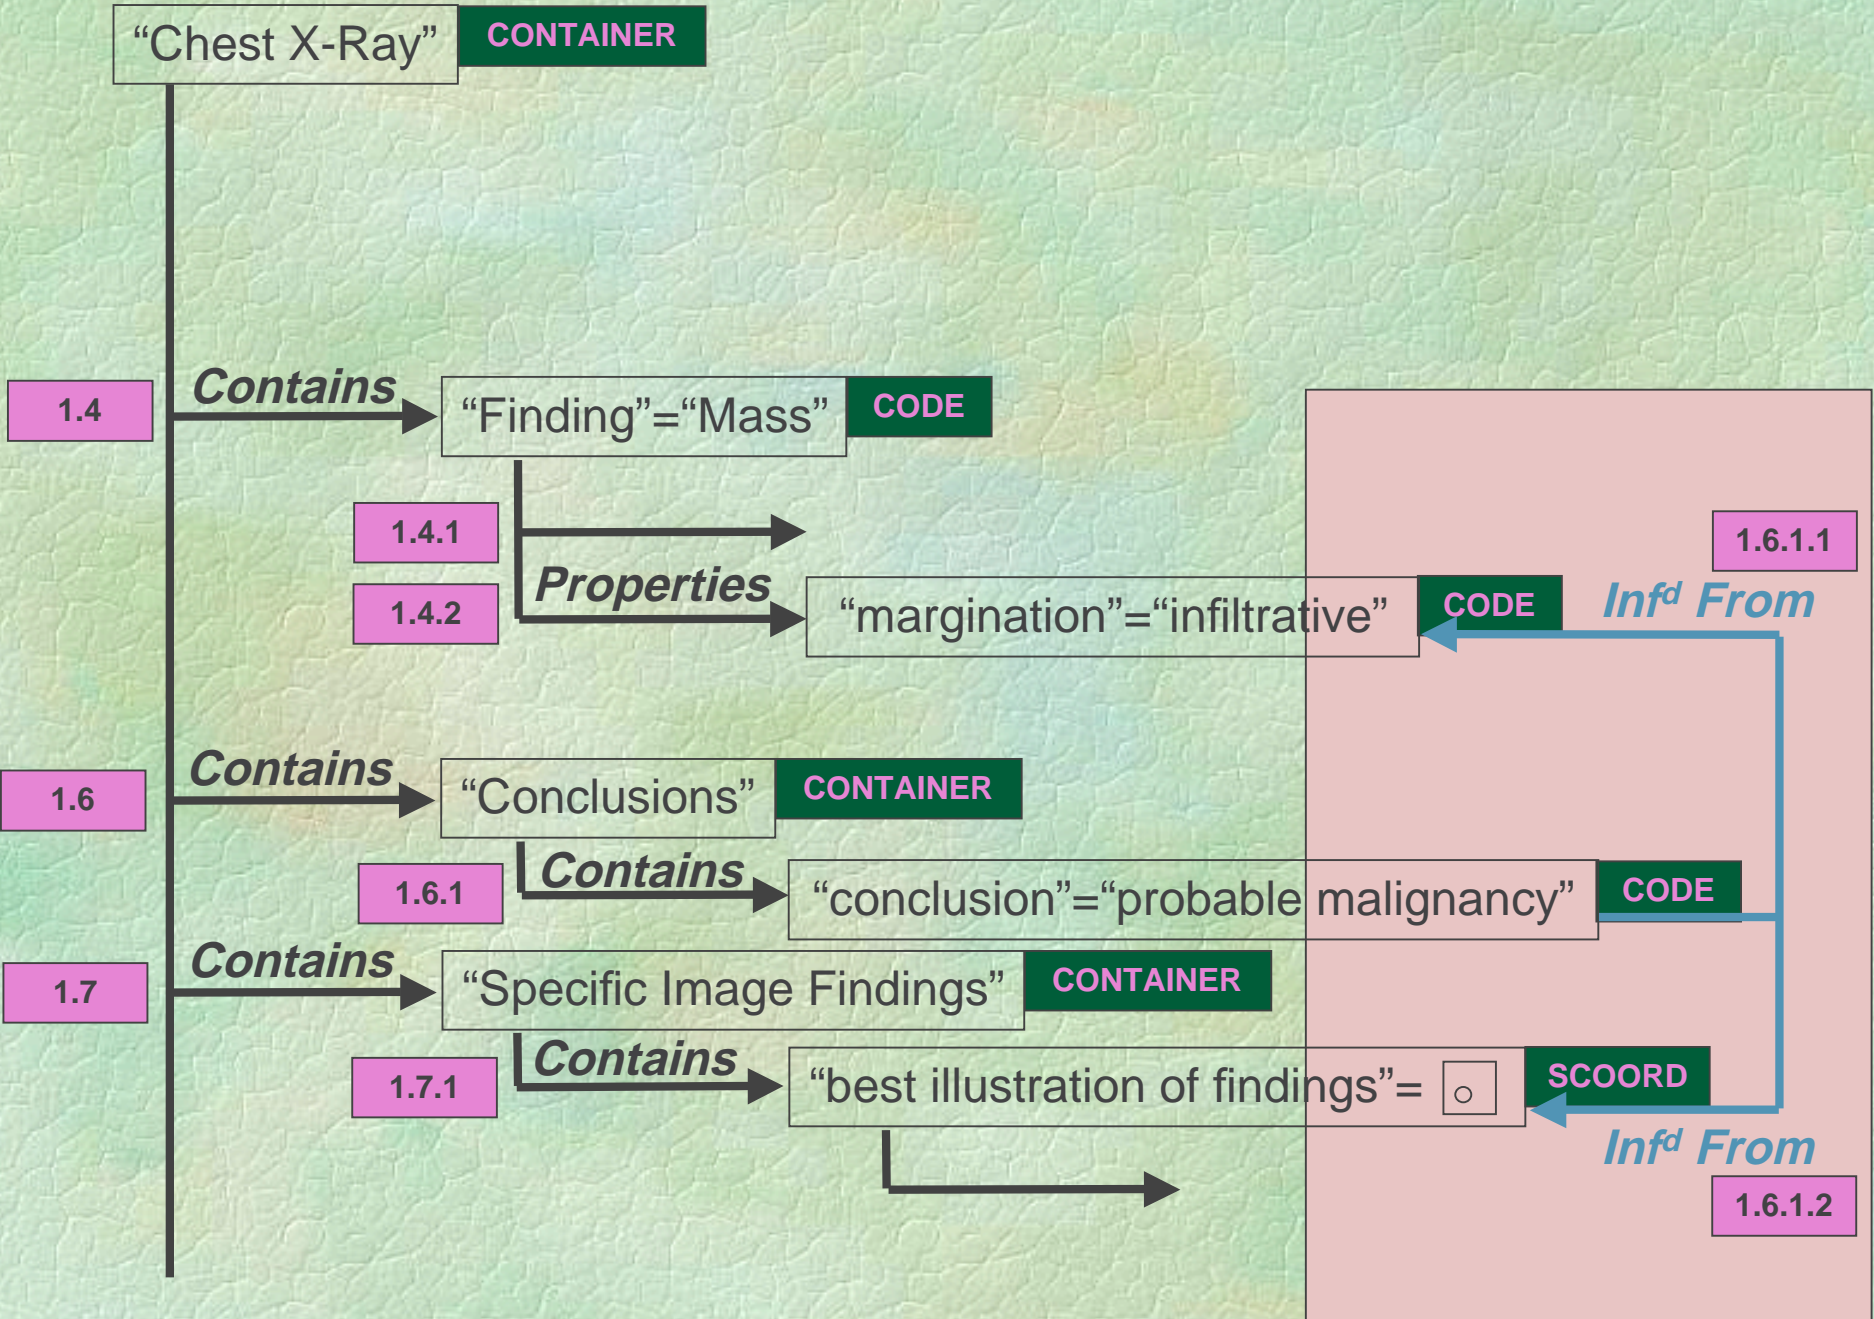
"Chest X-Ray" CONTAINER

1.4 Contains "Finding"="Mass" CODE

1.4.1

1.4.2 Properties "margination"="infiltrative" CODE

1.6.1.1

Inf$^d$ From

1.6 Contains "Conclusions" CONTAINER

1.6.1 Contains "conclusion"="probable malignancy" CODE

1.7 Contains "Specific Image Findings" CONTAINER

1.7.1 Contains "best illustration of findings"= ○ SCOORD

Inf$^d$ From

1.6.1.2